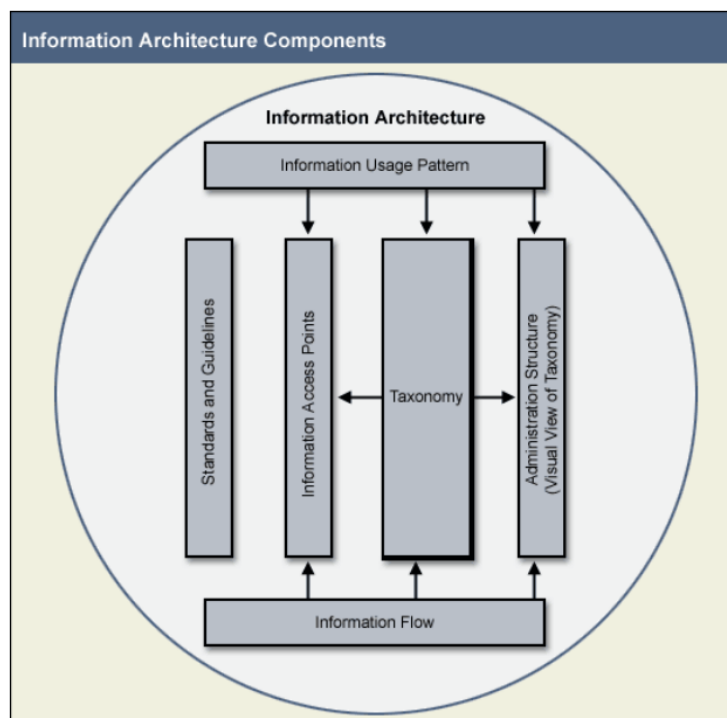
Information Architecture Components

Information Architecture

Information Usage Pattern

Standards and Guidelines

Information Access Points

Taxonomy

Administration Structure (Visual View of Taxonomy)

Information Flow